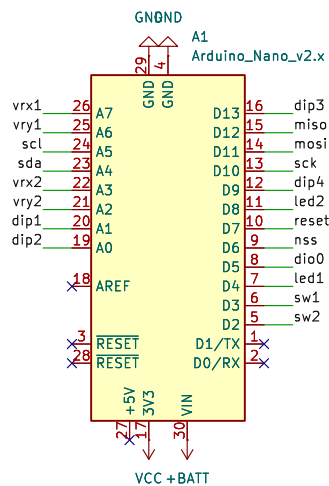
GNDGND

A1
Arduino_Nano_v2.x

29 GND
4 GND

vrx1 26 A7
vry1 25 A6
scl 24 A5
sda 23 A4
vrx2 22 A3
vry2 21 A2
dip1 20 A1
dip2 19 A0

18 AREF

3 $\overline{RESET}$
28 $\overline{RESET}$

D13 16 dip3
D12 15 miso
D11 14 mosi
D10 13 sck
D9 12 dip4
D8 11 led2
D7 10 reset
D6 9 nss
D5 8 dio0
D4 7 led1
D3 6 sw1
D2 5 sw2
D1/TX 1
D0/RX 2

27 +5V
17 3V3
30 VIN

VCC +BATT